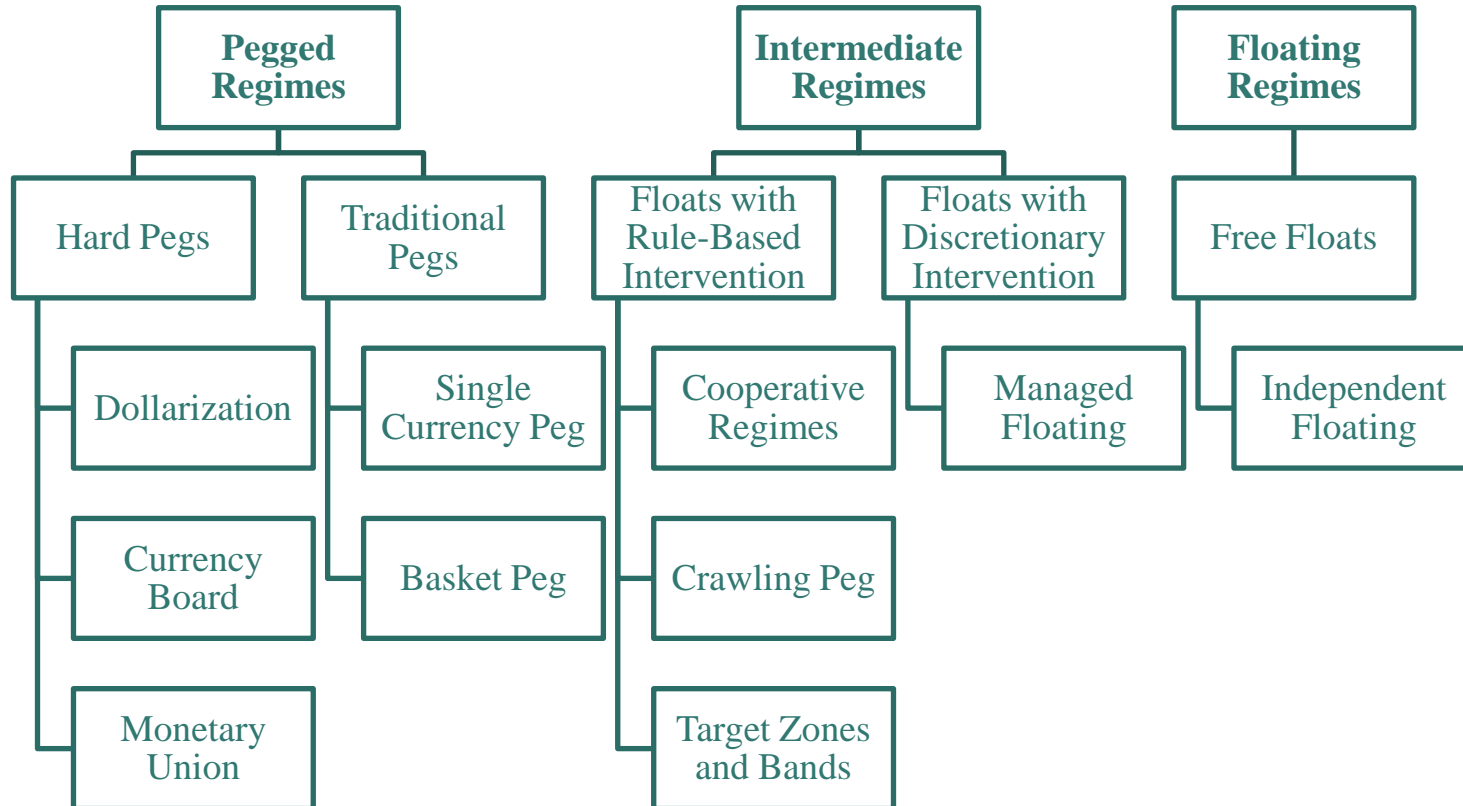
Pegged Regimes

Intermediate Regimes

Floating Regimes

Hard Pegs

Traditional Pegs

Floats with Rule-Based Intervention

Floats with Discretionary Intervention

Free Floats

Dollarization

Single Currency Peg

Cooperative Regimes

Managed Floating

Independent Floating

Currency Board

Basket Peg

Crawling Peg

Monetary Union

Target Zones and Bands